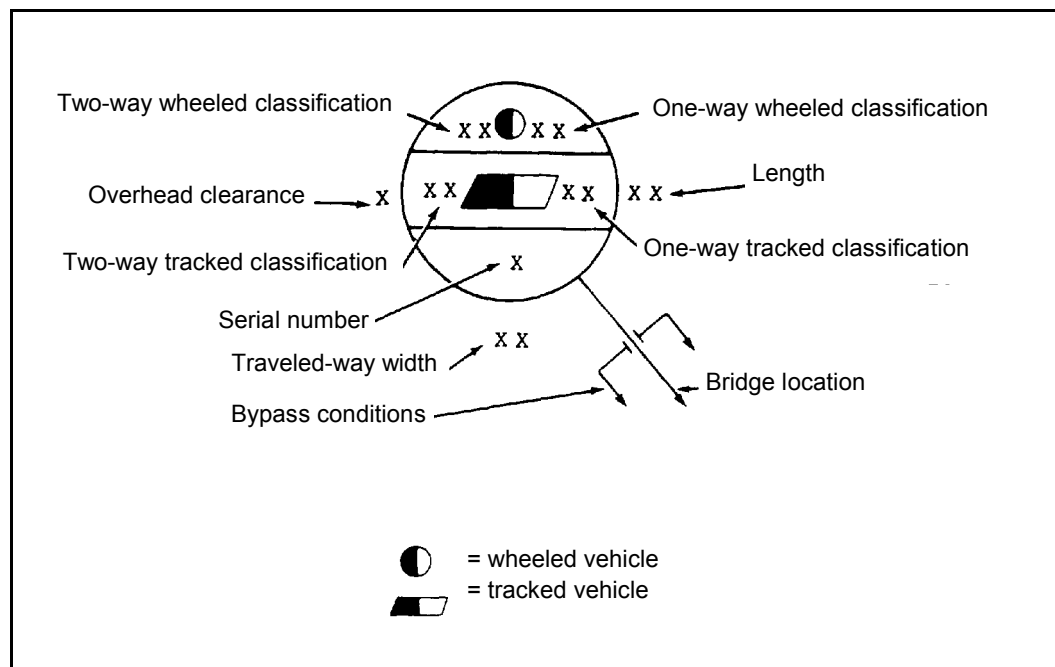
Two-way wheeled classification

X X X X

One-way wheeled classification

Overhead clearance

X

X X X X

X X

Length

Two-way tracked classification

One-way tracked classification

X

Serial number

X X

Traveled-way width

Bridge location

Bypass conditions

= wheeled vehicle

= tracked vehicle